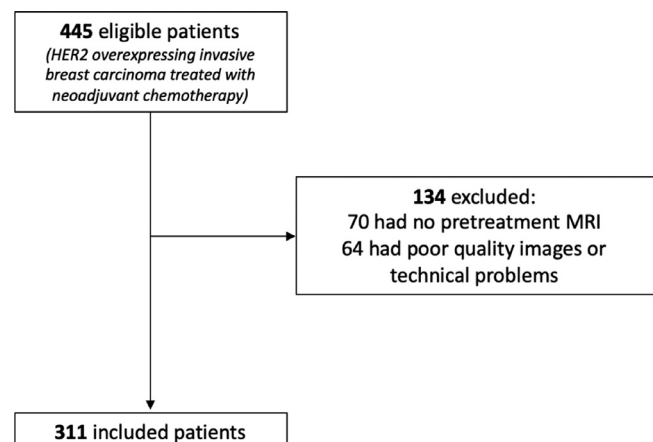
**445** eligible patients
*(HER2 overexpressing invasive breast carcinoma treated with neoadjuvant chemotherapy)*

**134** excluded:
70 had no pretreatment MRI
64 had poor quality images or technical problems

**311** included patients